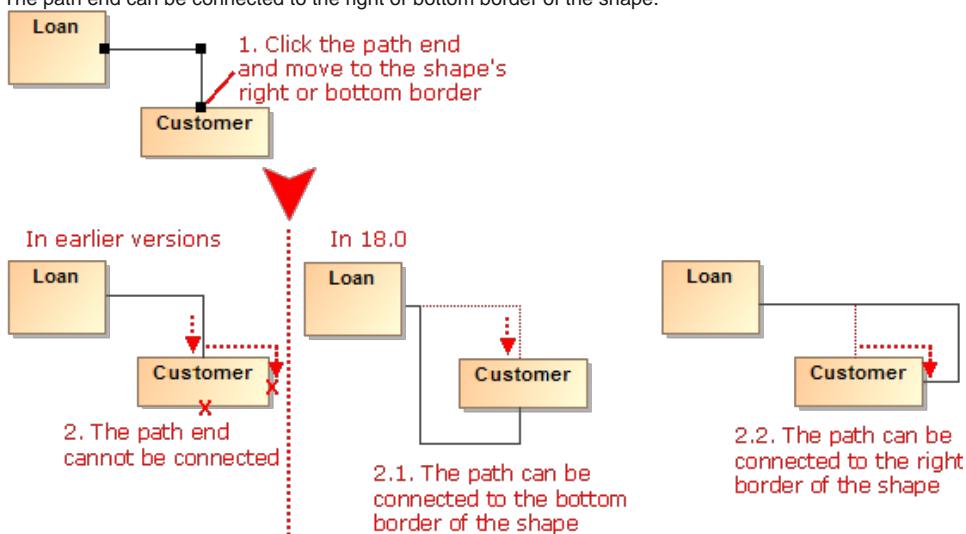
The path end can be connected to the right or bottom border of the shape.

Loan

Customer

1. Click the path end and move to the shape's right or bottom border

In earlier versions

Loan

Customer

2. The path end cannot be connected

In 18.0

Loan

Customer

2.1. The path can be connected to the bottom border of the shape

Loan

Customer

2.2. The path can be connected to the right border of the shape